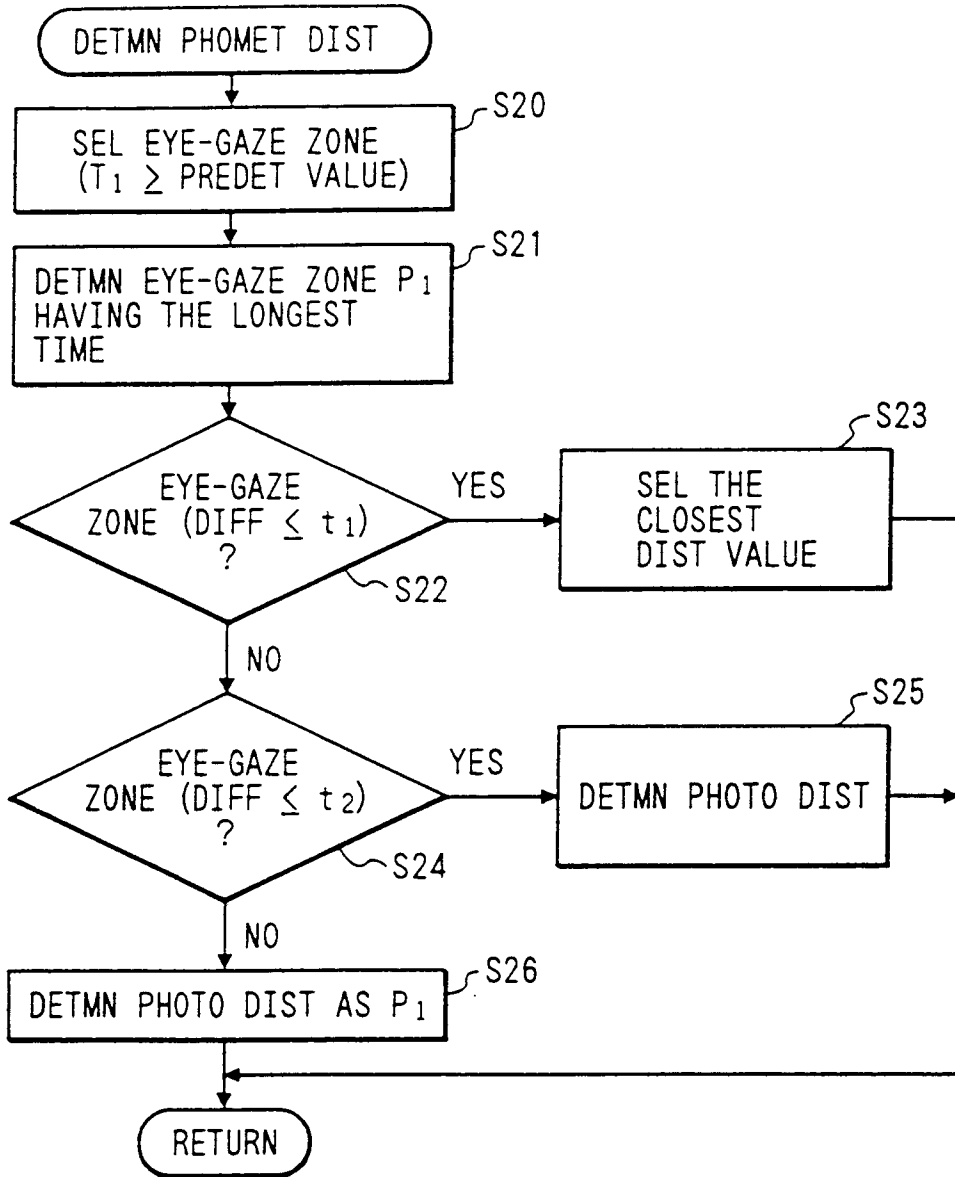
DETMN PHOMET DIST

S20

SEL EYE-GAZE ZONE ($T_1 \geq$ PREDET VALUE)

S21

DETMN EYE-GAZE ZONE $P_1$ HAVING THE LONGEST TIME

EYE-GAZE ZONE (DIFF $\leq t_1$) ?

S22

YES

S23

SEL THE CLOSEST DIST VALUE

NO

EYE-GAZE ZONE (DIFF $\leq t_2$) ?

S24

YES

S25

DETMN PHOTO DIST

NO

S26

DETMN PHOTO DIST AS $P_1$

RETURN